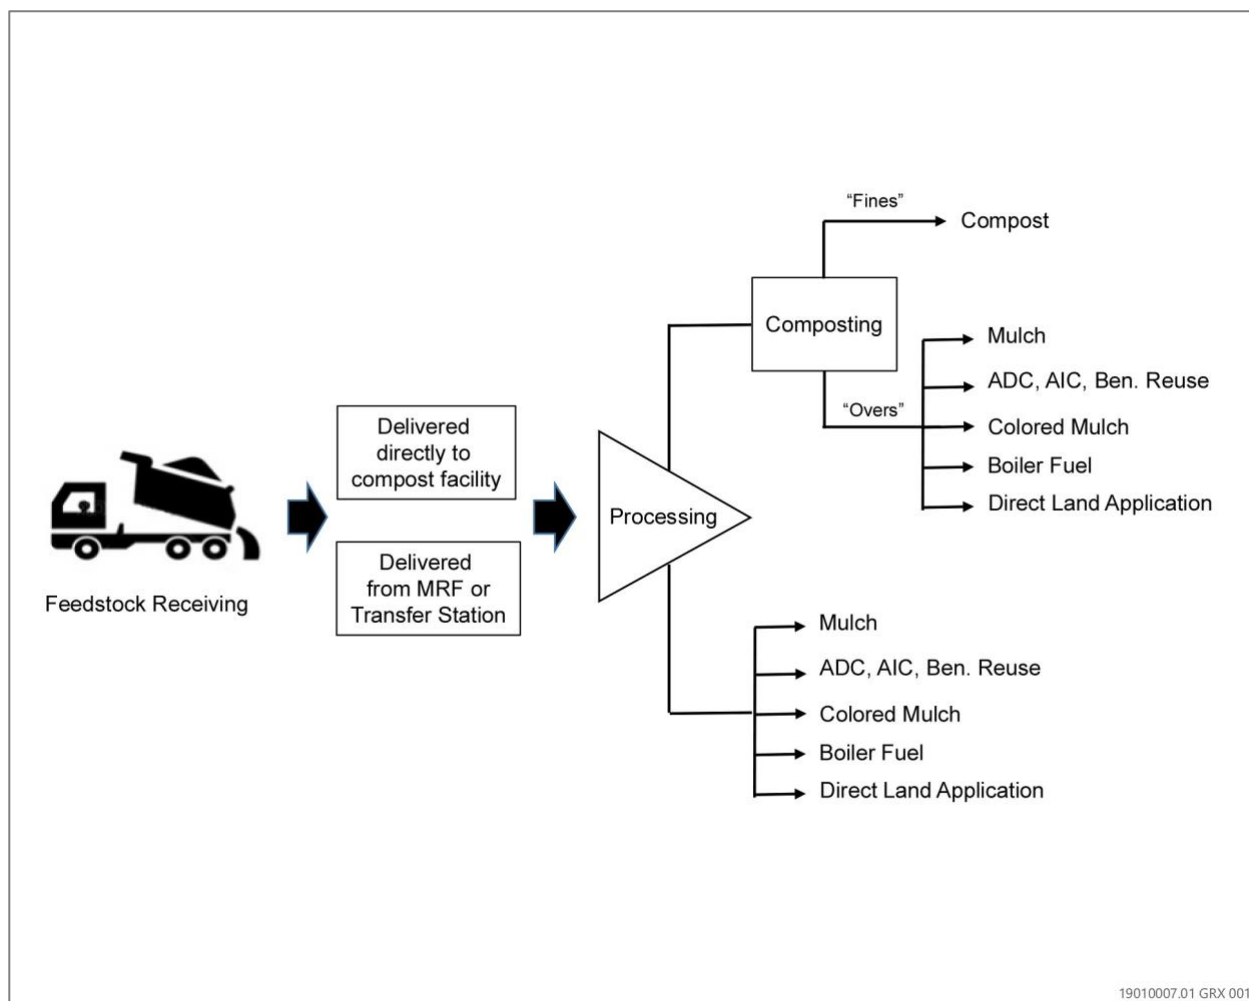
Feedstock Receiving

Delivered directly to compost facility

Delivered from MRF or Transfer Station

Processing

Composting

“Fines”

Compost

“Overs”

Mulch

ADC, AIC, Ben. Reuse

Colored Mulch

Boiler Fuel

Direct Land Application

Mulch

ADC, AIC, Ben. Reuse

Colored Mulch

Boiler Fuel

Direct Land Application

19010007.01 GRX 001